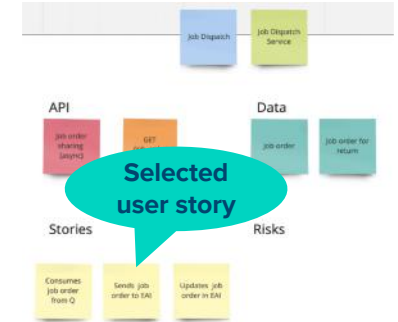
Job Dispatch

Job Dispatch Service

API

Job order sharing (async)

GET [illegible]

Data

Job order

Job order for return

Selected user story

Stories

Risks

Consumes job order from Q

Sends job order to EAI

Updates job order in EAI